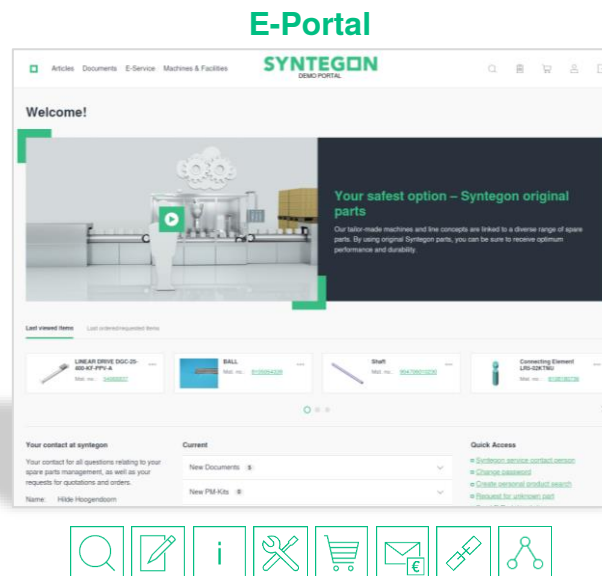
E-Portal

Articles Documents E-Service Machines & Facilities

SYNTEGON
DEMO PORTAL

Welcome!

Your safest option – Syntegon original parts

Our tailor-made machines and line concepts are linked to a diverse range of spare parts. By using original Syntegon parts, you can be sure to receive optimum performance and durability.

Last viewed items Last ordered/requested items

LINEAR DRIVE DGC-25-400-KF-PPV-A
Mat. no.: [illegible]

BALL
Mat. no.: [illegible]

Shaft
Mat. no.: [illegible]

Connecting Element LRS-02KTNU
Mat. no.: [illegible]

Your contact at syntegon

Your contact for all questions relating to your spare parts management, as well as your requests for quotations and orders.

Name: Hilde Hoogendoorn

Current

New Documents 5

New PM-Kits 0

Quick Access

Syntegon service contact person
Change password
Create personal product search
Request for unknown part
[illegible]

€